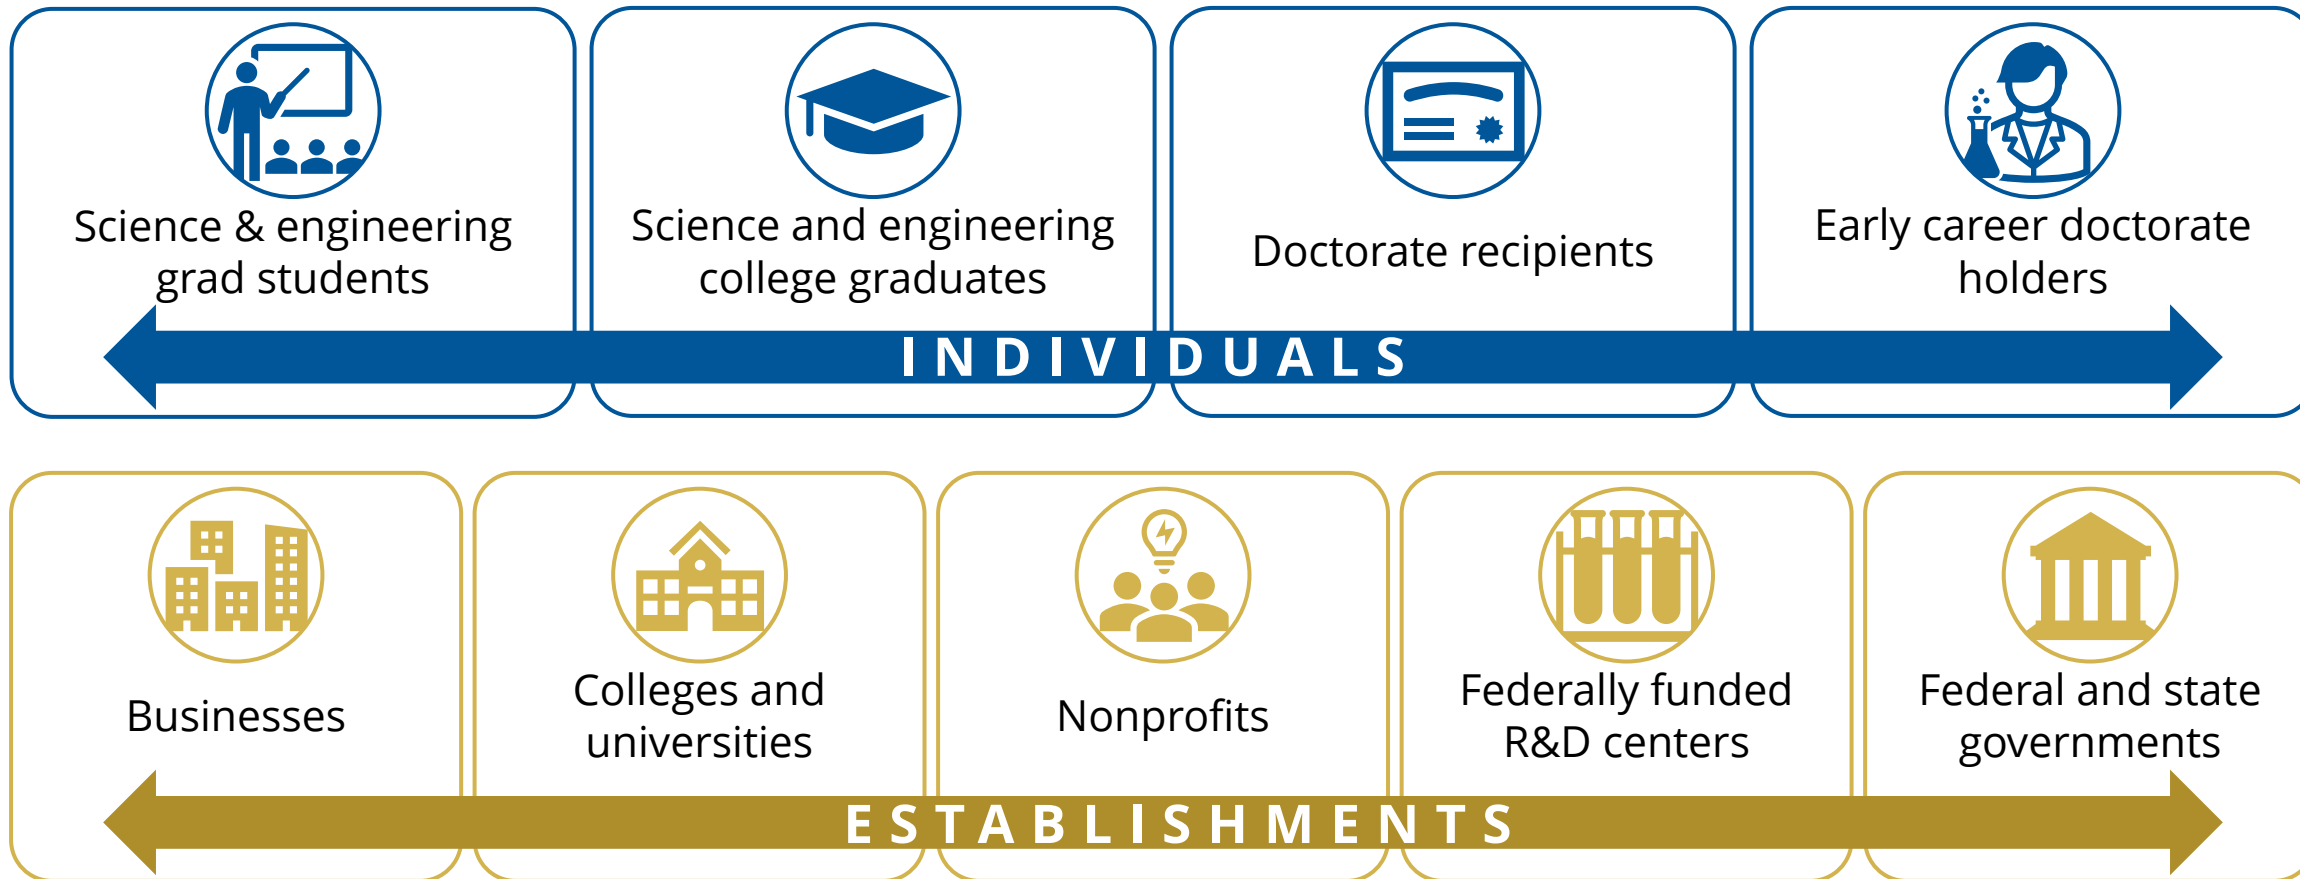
Science & engineering grad students

Science and engineering college graduates

Doctorate recipients

Early career doctorate holders

INDIVIDUALS

Businesses

Colleges and universities

Nonprofits

Federally funded R&D centers

Federal and state governments

ESTABLISHMENTS